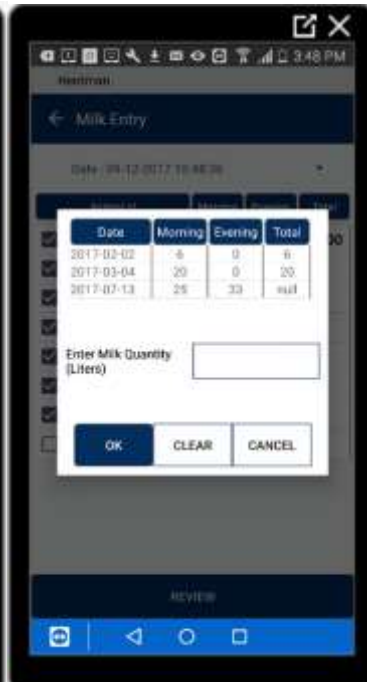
3:48 PM

Milk Entry

Date : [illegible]

| Date | Morning | Evening | Total |
|---|---|---|---|
| 2017-02-02 | 6 | 0 | 6 |
| 2017-03-04 | 20 | 0 | 20 |
| 2017-07-13 | 25 | 33 | null |

Enter Milk Quantity (Liters)

OK
CLEAR
CANCEL

REVIEW